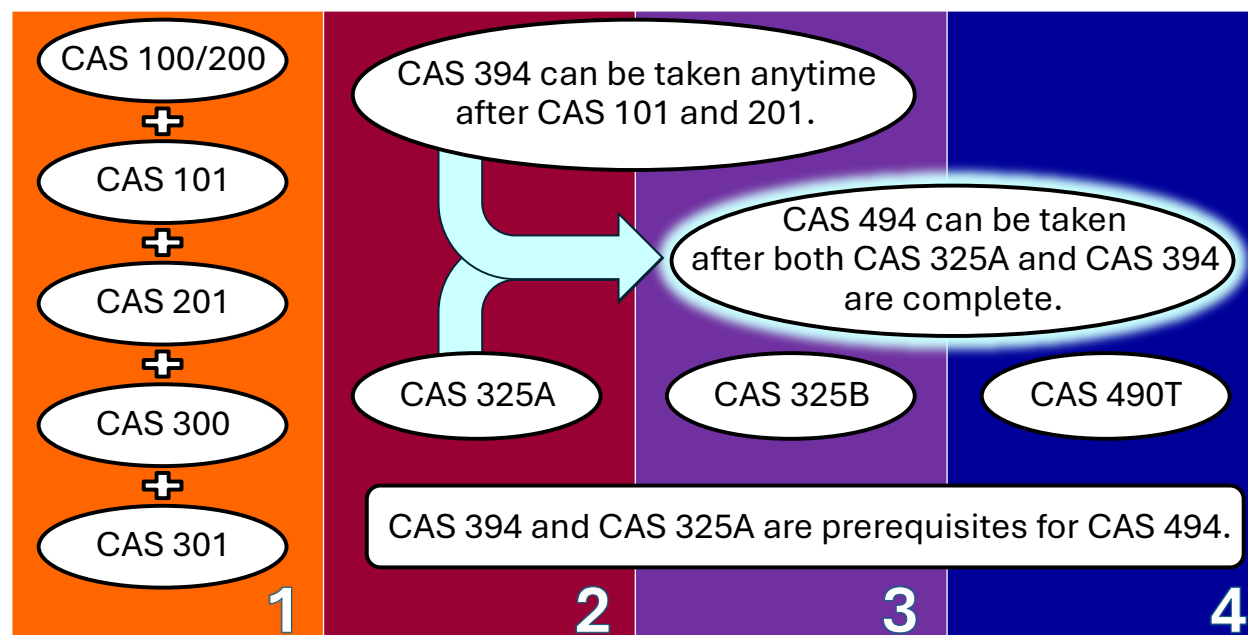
CAS 100/200

CAS 101

CAS 201

CAS 300

CAS 301

1

CAS 394 can be taken anytime after CAS 101 and 201.

CAS 494 can be taken after both CAS 325A and CAS 394 are complete.

CAS 325A

CAS 325B

CAS 490T

CAS 394 and CAS 325A are prerequisites for CAS 494.

2

3

4